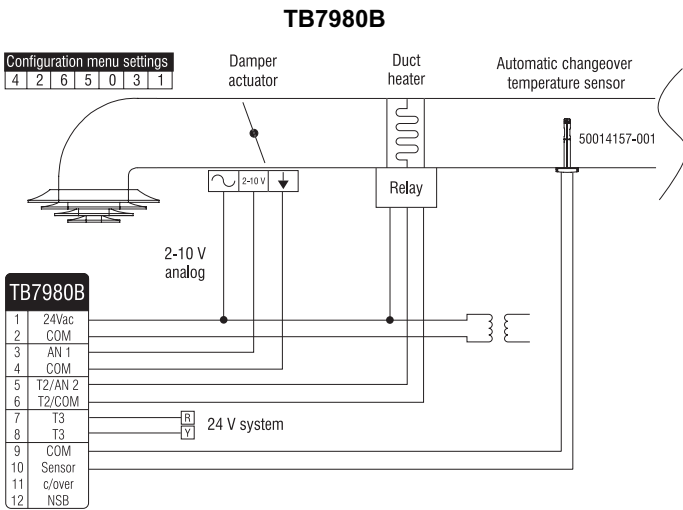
TB7980B

Configuration menu settings

| 4 | 2 | 6 | 5 | 0 | 3 | 1 |
|---|---|---|---|---|---|---|

Damper actuator

Duct heater

Automatic changeover temperature sensor

50014157-001

2-10 V

Relay

2-10 V analog

TB7980B

| | |
|---|---|
| 1 | 24Vac |
| 2 | COM |
| 3 | AN 1 |
| 4 | COM |
| 5 | T2/AN 2 |
| 6 | T2/COM |
| 7 | T3 |
| 8 | T3 |
| 9 | COM |
| 10 | Sensor |
| 11 | c/over |
| 12 | NSB |

R

Y

24 V system